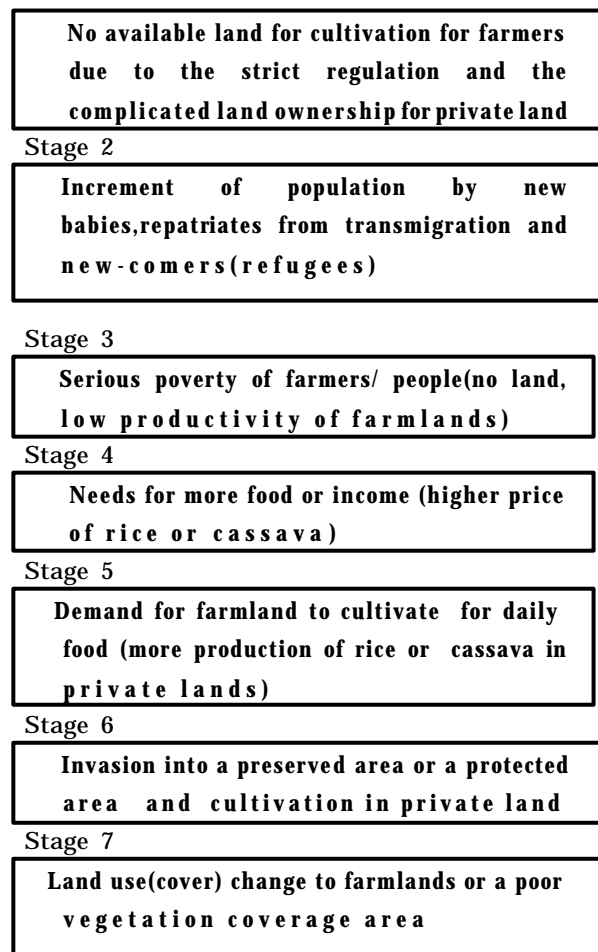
No available land for cultivation for farmers due to the strict regulation and the complicated land ownership for private land

Stage 2

Increment of population by new babies,repatriates from transmigration and new-comers(refugees)

Stage 3

Serious poverty of farmers/ people(no land, low productivity of farmlands)

Stage 4

Needs for more food or income (higher price of rice or cassava)

Stage 5

Demand for farmland to cultivate for daily food (more production of rice or cassava in private lands)

Stage 6

Invasion into a preserved area or a protected area and cultivation in private land

Stage 7

Land use(cover) change to farmlands or a poor vegetation coverage area